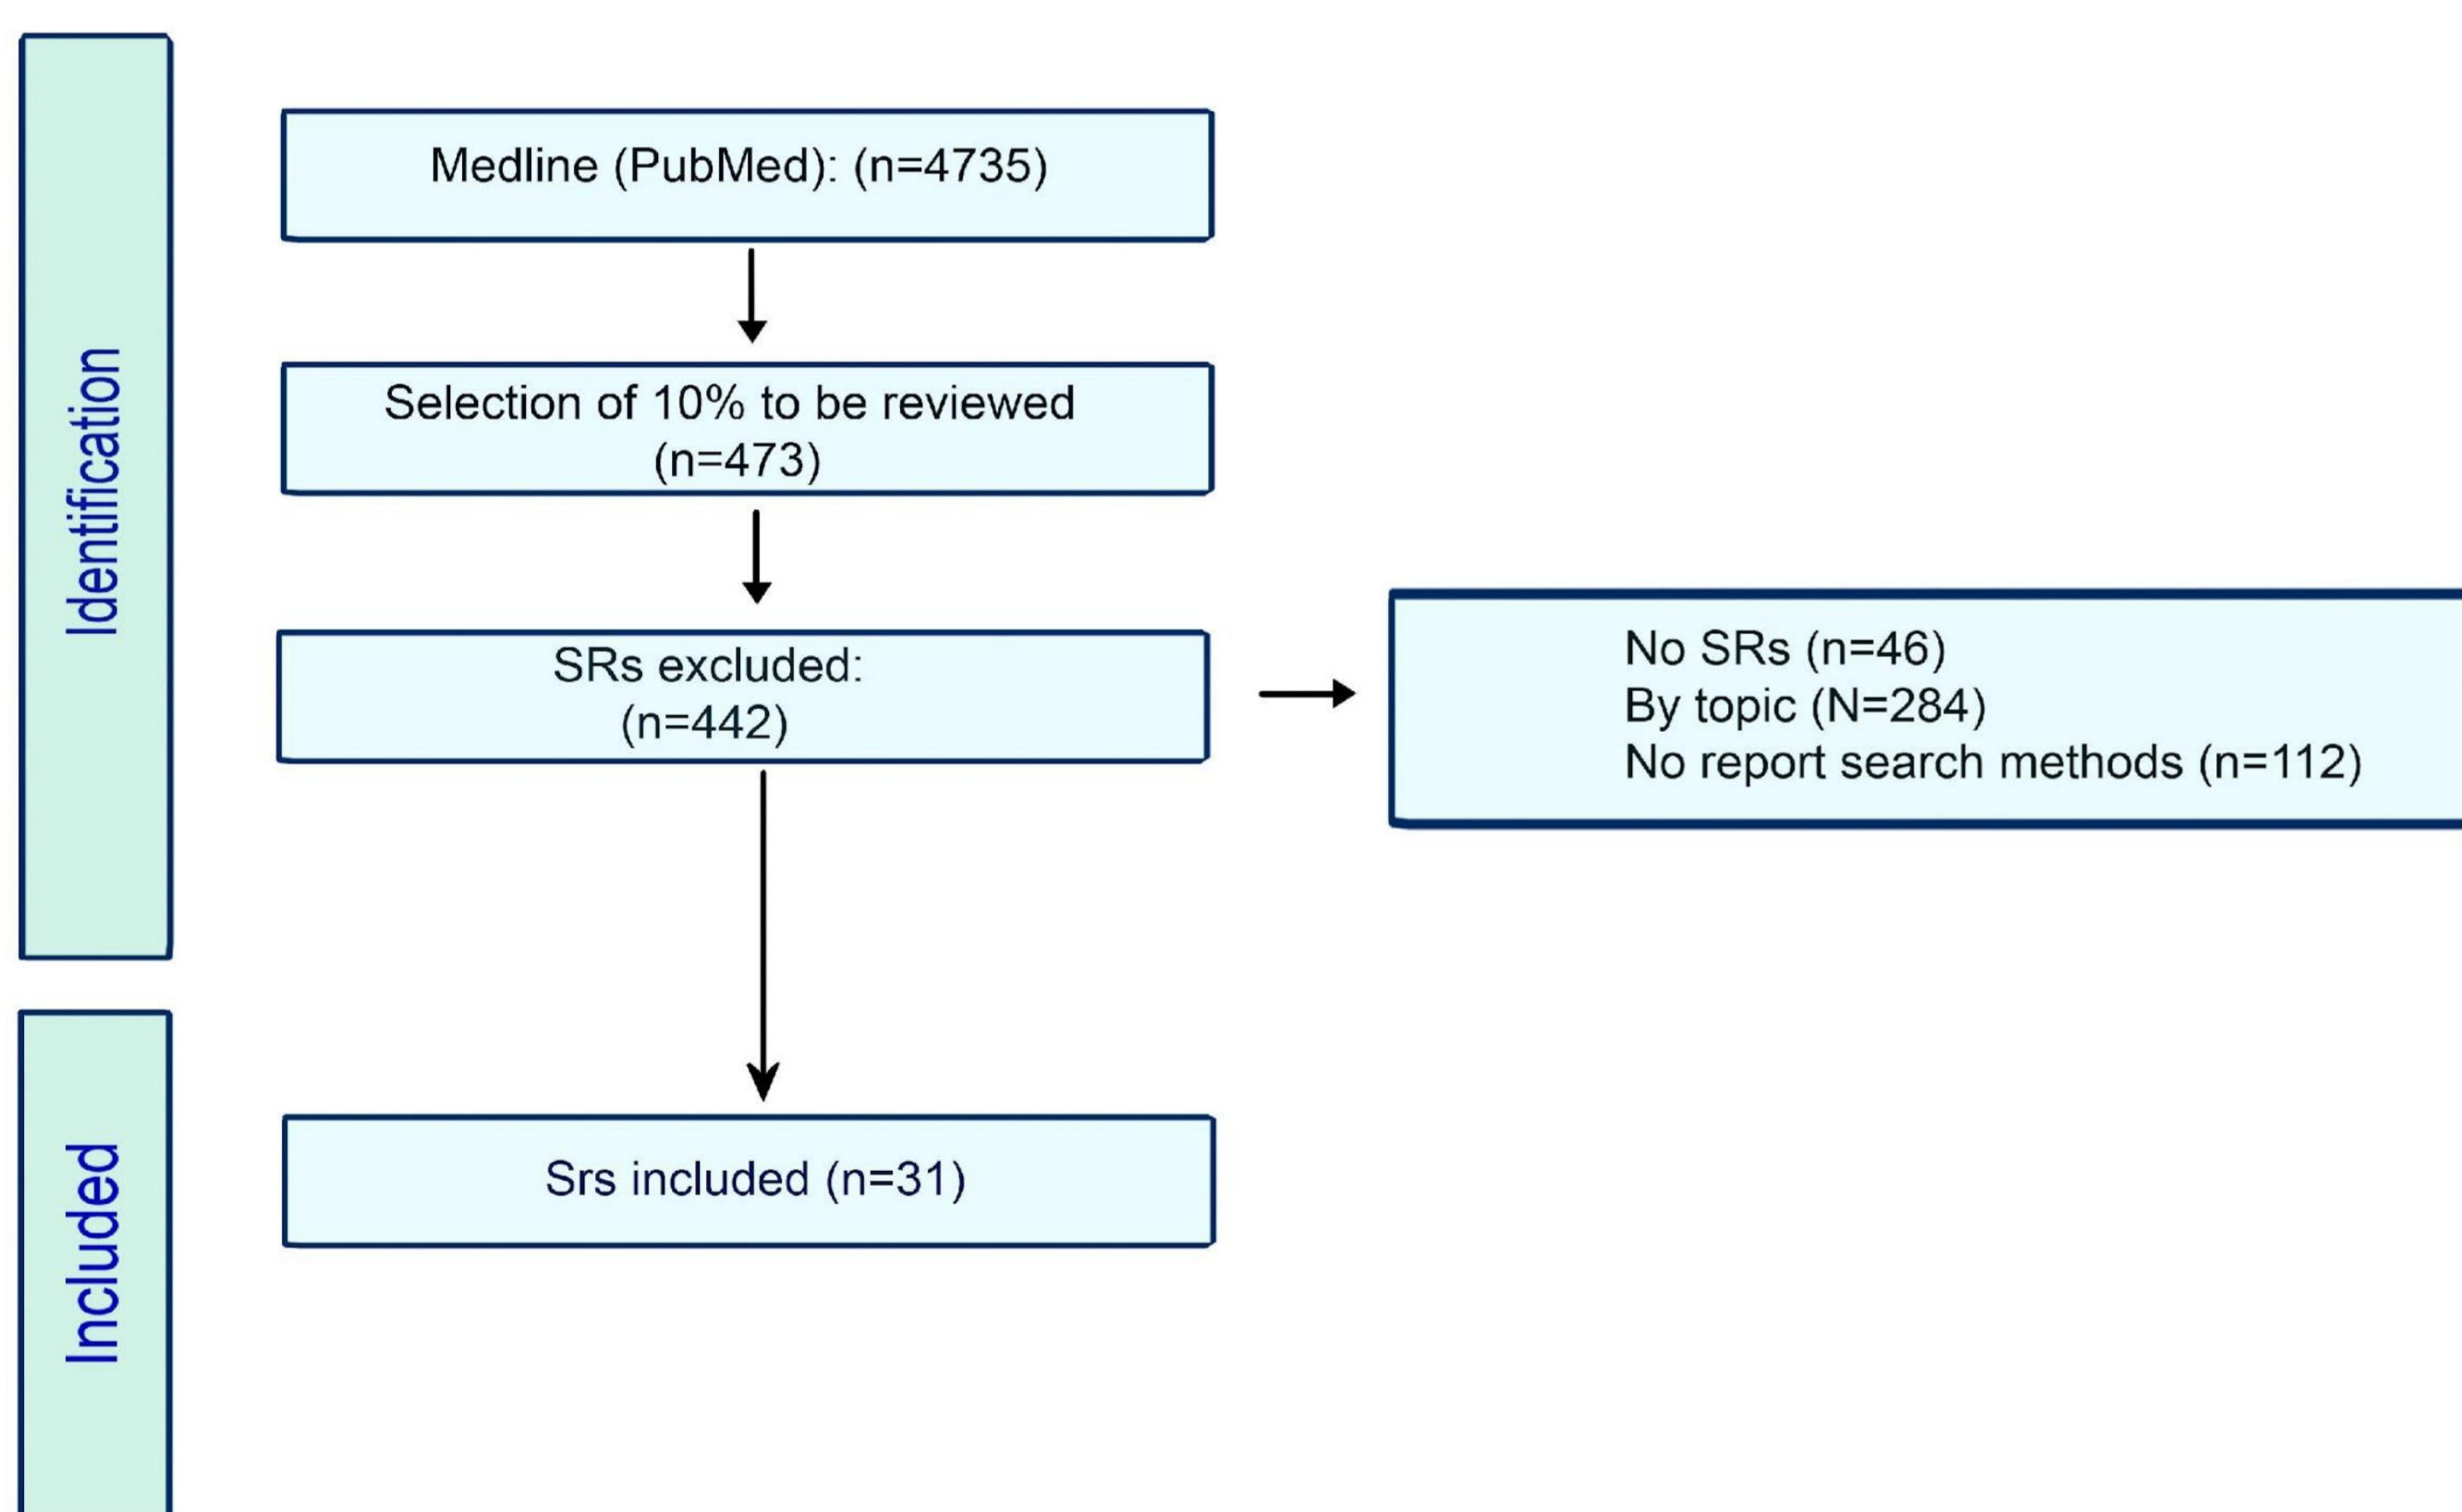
Identification

Medline (PubMed): (n=4735)

Selection of 10% to be reviewed (n=473)

SRs excluded: (n=442)

No SRs (n=46)
By topic (N=284)
No report search methods (n=112)

Included

Srs included (n=31)